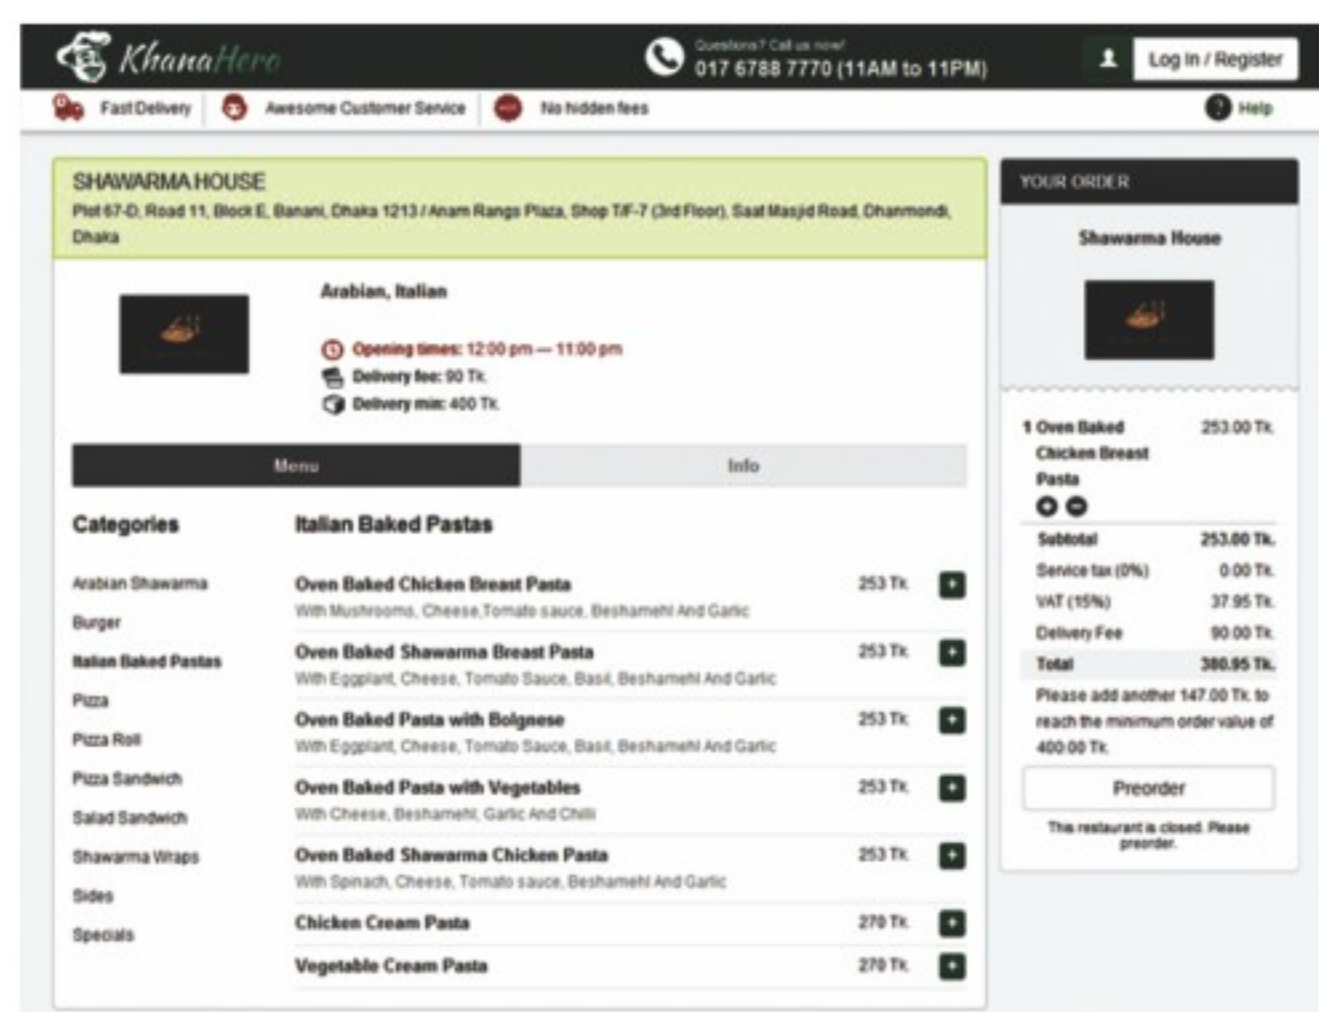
KhanaHero

Questions? Call us now!
017 6788 7770 (11AM to 11PM)

Log In / Register

Fast Delivery
Awesome Customer Service
No hidden fees
Help

SHAWARMA HOUSE
Plot 67-D, Road 11, Block E, Banani, Dhaka 1213 / Anam Rangs Plaza, Shop T/F-7 (3rd Floor), Saat Masjid Road, Dhanmondi, Dhaka

Arabian, Italian

Opening times: 12:00 pm — 11:00 pm
Delivery fee: 90 Tk.
Delivery min: 400 Tk.

Menu
Info

Categories
Arabian Shawarma
Burger
Italian Baked Pastas
Pizza
Pizza Roll
Pizza Sandwich
Salad Sandwich
Shawarma Wraps
Sides
Specials

Italian Baked Pastas

Oven Baked Chicken Breast Pasta 253 Tk.
With Mushrooms, Cheese,Tomato sauce, Beshamehl And Garlic

Oven Baked Shawarma Breast Pasta 253 Tk.
With Eggplant, Cheese, Tomato Sauce, Basil, Beshamehl And Garlic

Oven Baked Pasta with Bolgnese 253 Tk.
With Eggplant, Cheese, Tomato Sauce, Basil, Beshamehl And Garlic

Oven Baked Pasta with Vegetables 253 Tk.
With Cheese, Beshamehl, Garlic And Chilli

Oven Baked Shawarma Chicken Pasta 253 Tk.
With Spinach, Cheese, Tomato sauce, Beshamehl And Garlic

Chicken Cream Pasta 270 Tk.

Vegetable Cream Pasta 270 Tk.

YOUR ORDER
Shawarma House

1 Oven Baked Chicken Breast Pasta 253.00 Tk.

| Subtotal | 253.00 Tk. |
|---|---|
| Service tax (0%) | 0.00 Tk. |
| VAT (15%) | 37.95 Tk. |
| Delivery Fee | 90.00 Tk. |
| Total | 380.95 Tk. |

Please add another 147.00 Tk. to reach the minimum order value of 400.00 Tk.

Preorder

This restaurant is closed. Please preorder.